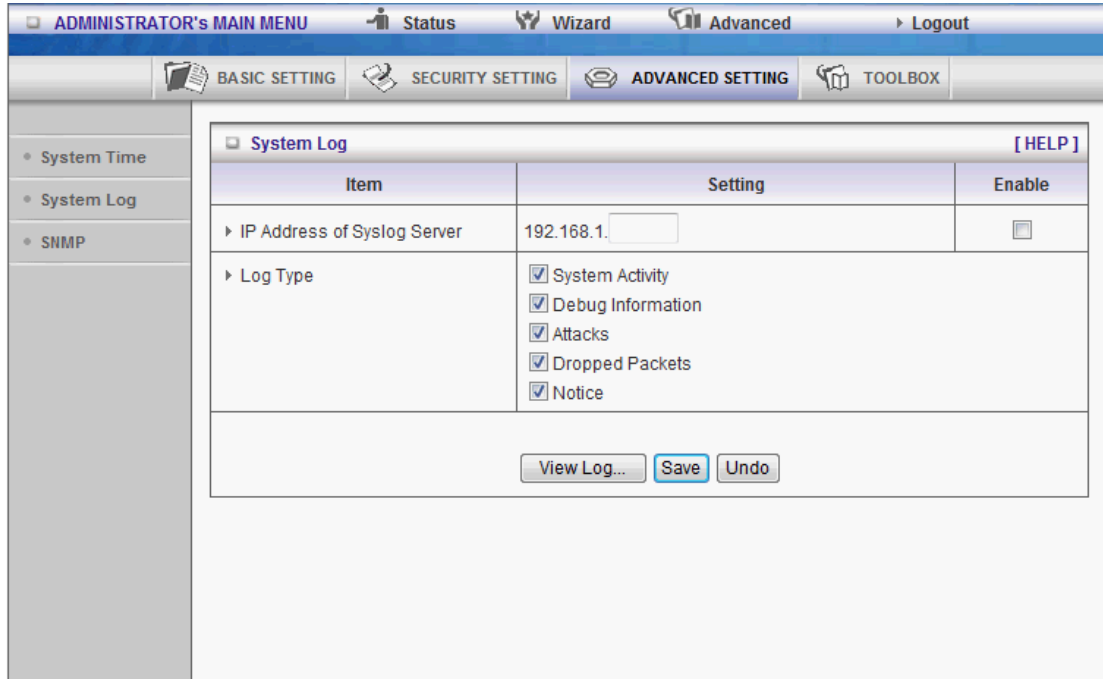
ADMINISTRATOR's MAIN MENU Status Wizard Advanced ▸ Logout

BASIC SETTING SECURITY SETTING ADVANCED SETTING TOOLBOX

System Time
System Log
SNMP

System Log [ HELP ]

| Item | Setting | Enable |
|---|---|---|
| ▸ IP Address of Syslog Server | 192.168.1. | |
| ▸ Log Type | System Activity<br>Debug Information<br>Attacks<br>Dropped Packets<br>Notice | |

View Log... Save Undo